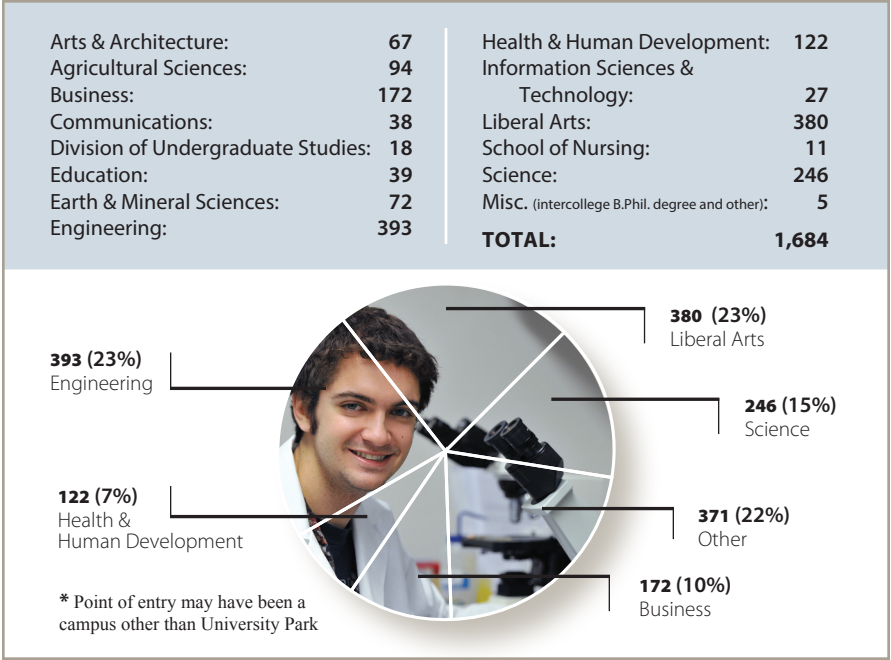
| | |
|---|---|
| Arts & Architecture: | 67 |
| Agricultural Sciences: | 94 |
| Business: | 172 |
| Communications: | 38 |
| Division of Undergraduate Studies: | 18 |
| Education: | 39 |
| Earth & Mineral Sciences: | 72 |
| Engineering: | 393 |

| | |
|---|---|
| Health & Human Development: | 122 |
| Information Sciences & Technology: | 27 |
| Liberal Arts: | 380 |
| School of Nursing: | 11 |
| Science: | 246 |
| Misc. (intercollege B.Phil. degree and other): | 5 |
| **TOTAL:** | **1,684** |

**380** (23%)
Liberal Arts

**393** (23%)
Engineering

**246** (15%)
Science

**122** (7%)
Health & Human Development

**371** (22%)
Other

**172** (10%)
Business

* Point of entry may have been a campus other than University Park